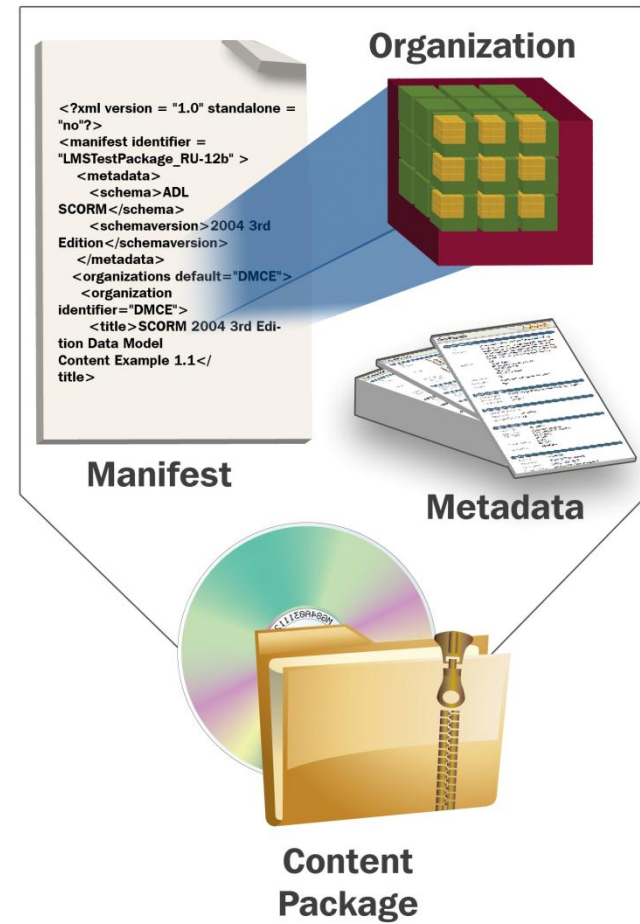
Organization

<?xml version = "1.0" standalone = "no"?>
<manifest identifier = "LMSTestPackage_RU-12b" >
<metadata>
<schema>ADL SCORM</schema>
<schemaversion>2004 3rd Edition</schemaversion>
</metadata>
<organizations default="DMCE">
<organization identifier="DMCE">
<title>SCORM 2004 3rd Edition Data Model Content Example 1.1</title>

Manifest

Metadata

Content Package